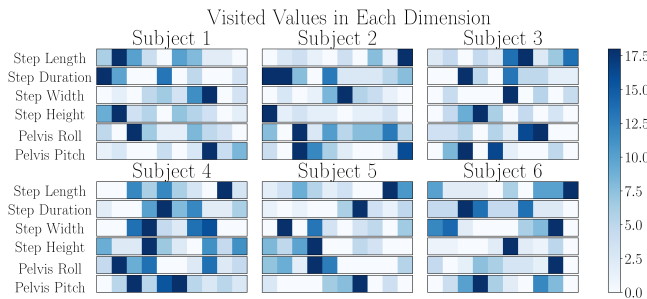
Visited Values in Each Dimension

Subject 1

Subject 2

Subject 3

Step Length
Step Duration
Step Width
Step Height
Pelvis Roll
Pelvis Pitch

Subject 4

Subject 5

Subject 6

Step Length
Step Duration
Step Width
Step Height
Pelvis Roll
Pelvis Pitch

17.5
15.0
12.5
10.0
7.5
5.0
2.5
0.0